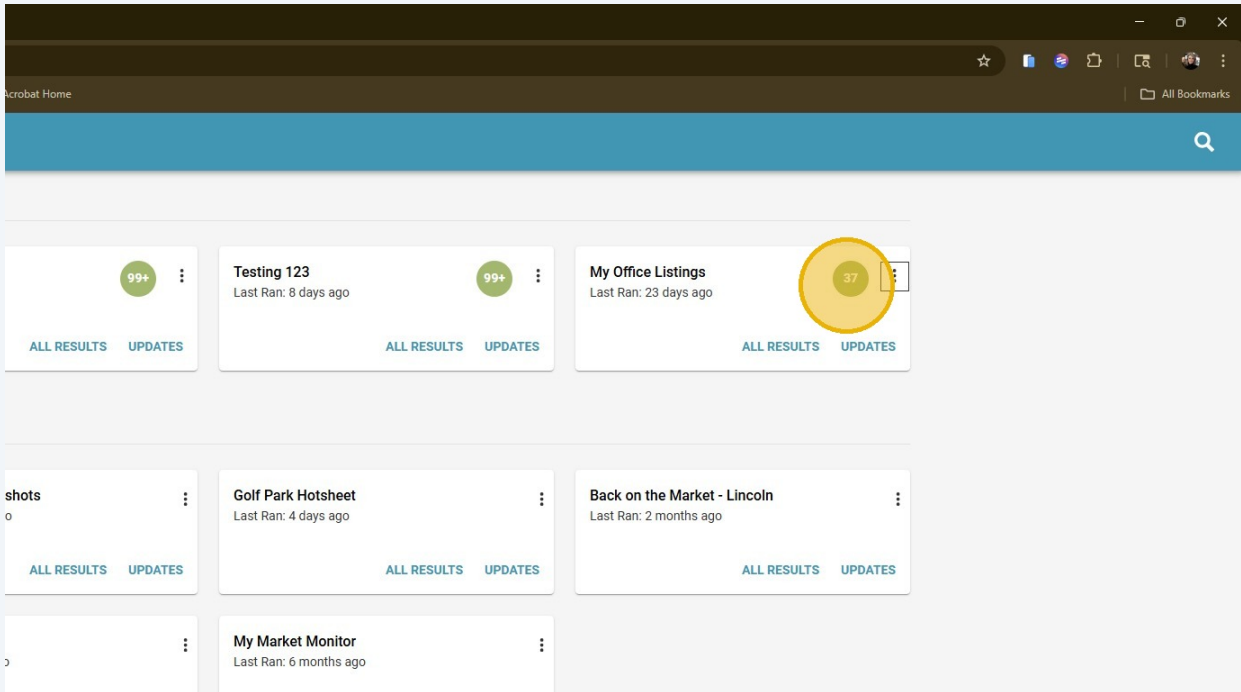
Acrobat Home

All Bookmarks

99+

ALL RESULTS UPDATES

Testing 123
Last Ran: 8 days ago

99+

ALL RESULTS UPDATES

My Office Listings
Last Ran: 23 days ago

37

ALL RESULTS UPDATES

shots
o

ALL RESULTS UPDATES

Golf Park Hotsheet
Last Ran: 4 days ago

ALL RESULTS UPDATES

Back on the Market - Lincoln
Last Ran: 2 months ago

ALL RESULTS UPDATES

My Market Monitor
Last Ran: 6 months ago